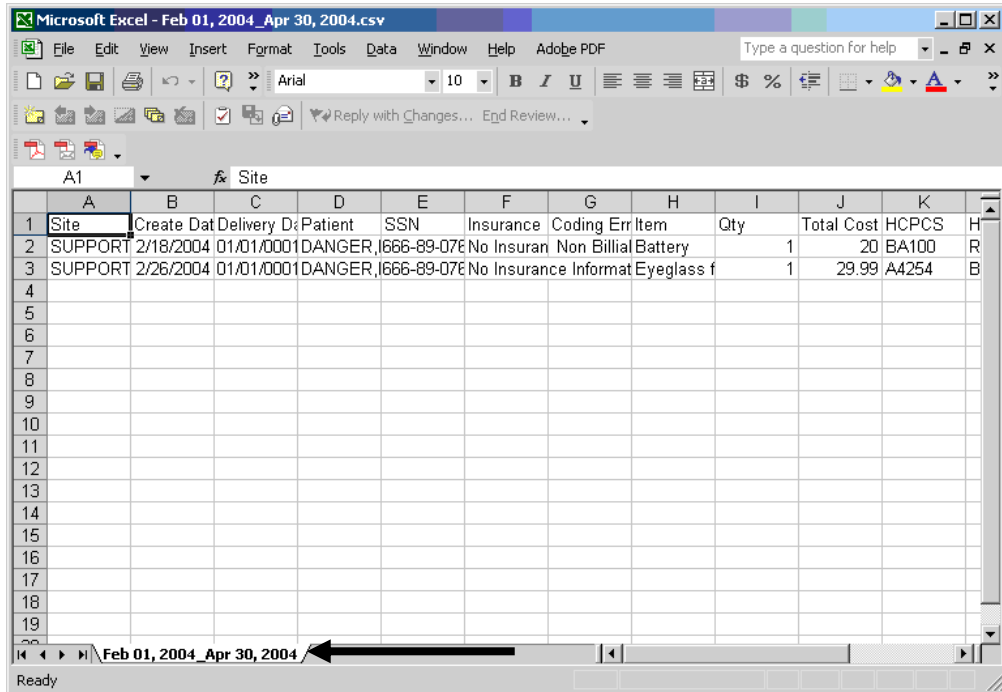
Microsoft Excel - Feb 01, 2004_Apr 30, 2004.csv

File Edit View Insert Format Tools Data Window Help Adobe PDF

Type a question for help

Arial 10 B I U $ %

Reply with Changes... End Review...

A1 $f_x$ Site

| | A | B | C | D | E | F | G | H | I | J | K | |
|---|---|---|---|---|---|---|---|---|---|---|---|---|
| 1 | Site | Create Dat | Delivery Da | Patient | SSN | Insurance | Coding Err | Item | Qty | Total Cost | HCPCS | H |
| 2 | SUPPORT | 2/18/2004 | 01/01/0001 | DANGER, I | 666-89-076 | No Insuran | Non Billial | Battery | 1 | 20 | BA100 | R |
| 3 | SUPPORT | 2/26/2004 | 01/01/0001 | DANGER, I | 666-89-076 | No Insurance | Informat | Eyeglass f | 1 | 29.99 | A4254 | B |
| 4 | | | | | | | | | | | | |
| 5 | | | | | | | | | | | | |
| 6 | | | | | | | | | | | | |
| 7 | | | | | | | | | | | | |
| 8 | | | | | | | | | | | | |
| 9 | | | | | | | | | | | | |
| 10 | | | | | | | | | | | | |
| 11 | | | | | | | | | | | | |
| 12 | | | | | | | | | | | | |
| 13 | | | | | | | | | | | | |
| 14 | | | | | | | | | | | | |
| 15 | | | | | | | | | | | | |
| 16 | | | | | | | | | | | | |
| 17 | | | | | | | | | | | | |
| 18 | | | | | | | | | | | | |
| 19 | | | | | | | | | | | | |

Feb 01, 2004_Apr 30, 2004

Ready